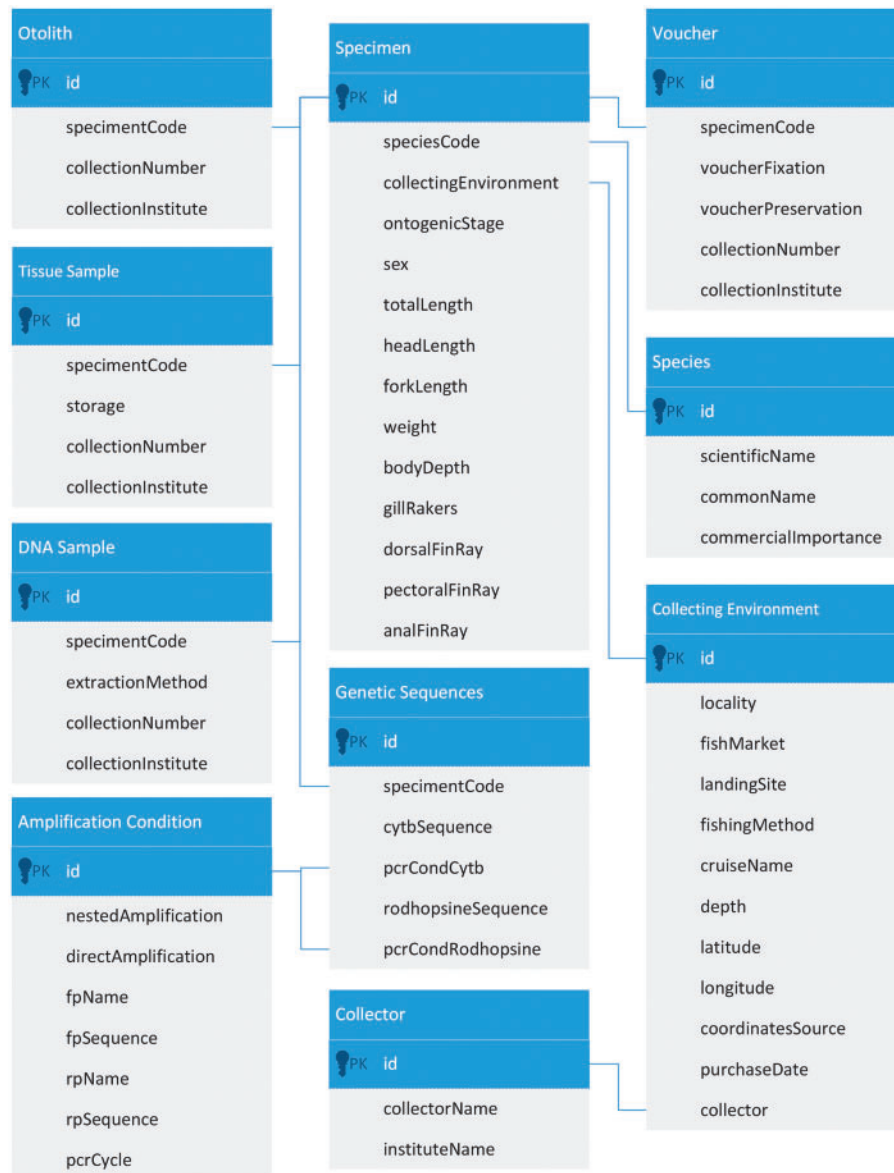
Otolith

PK id

specimentCode

collectionNumber

collectionInstitute

Tissue Sample

PK id

specimentCode

storage

collectionNumber

collectionInstitute

DNA Sample

PK id

specimentCode

extractionMethod

collectionNumber

collectionInstitute

Amplification Condition

PK id

nestedAmplification

directAmplification

fpName

fpSequence

rpName

rpSequence

pcrCycle

Specimen

PK id

speciesCode

collectingEnvironment

ontogenicStage

sex

totalLength

headLength

forkLength

weight

bodyDepth

gillRakers

dorsalFinRay

pectoralFinRay

analFinRay

Genetic Sequences

PK id

specimentCode

cytbSequence

pcrCondCytb

rodhopsineSequence

pcrCondRodhopsine

Collector

PK id

collectorName

instituteName

Voucher

PK id

specimenCode

voucherFixation

voucherPreservation

collectionNumber

collectionInstitute

Species

PK id

scientificName

commonName

commercialImportance

Collecting Environment

PK id

locality

fishMarket

landingSite

fishingMethod

cruiseName

depth

latitude

longitude

coordinatesSource

purchaseDate

collector